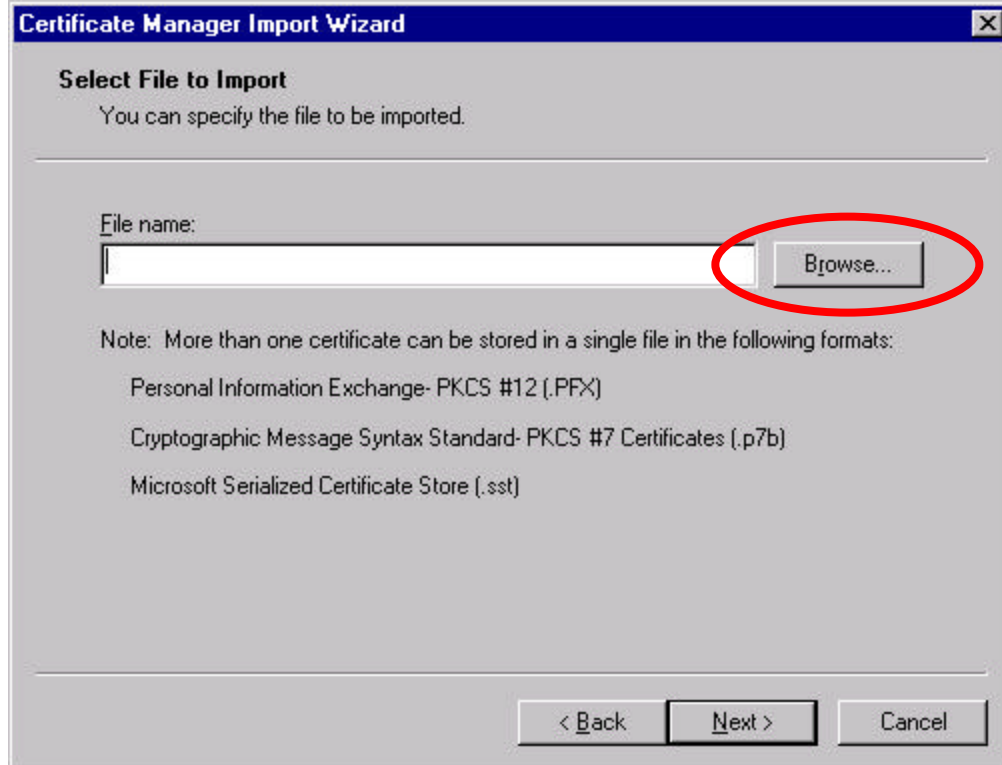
Certificate Manager Import Wizard

Select File to Import

You can specify the file to be imported.

File name:

Browse...

Note: More than one certificate can be stored in a single file in the following formats:

Personal Information Exchange- PKCS #12 (.PFX)

Cryptographic Message Syntax Standard- PKCS #7 Certificates (.p7b)

Microsoft Serialized Certificate Store (.sst)

< Back

Next >

Cancel